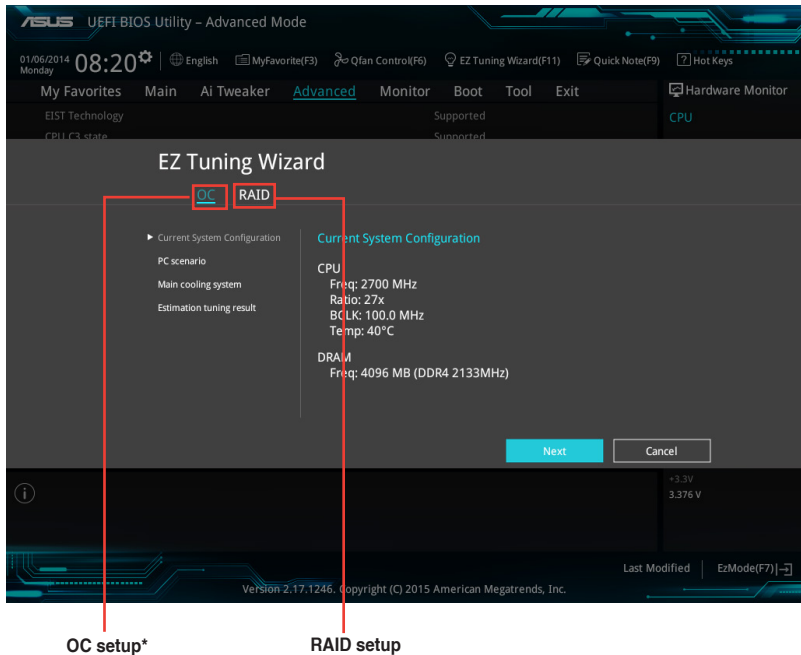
ASUS UEFI BIOS Utility – Advanced Mode

01/06/2014 Monday 08:20 English MyFavorite(F3) Qfan Control(F6) EZ Tuning Wizard(F11) Quick Note(F9) ? Hot Keys

My Favorites Main Ai Tweaker Advanced Monitor Boot Tool Exit

Hardware Monitor

CPU

EIST Technology Supported

CPU C3 state Supported

EZ Tuning Wizard

OC RAID

▸ Current System Configuration

PC scenario

Main cooling system

Estimation tuning result

Current System Configuration

CPU
Freq: 2700 MHz
Ratio: 27x
BCLK: 100.0 MHz
Temp: 40°C

DRAM
Freq: 4096 MB (DDR4 2133MHz)

Next Cancel

+3.3V
3.376 V

Last Modified EzMode(F7)|→

Version 2.17.1246. Copyright (C) 2015 American Megatrends, Inc.

OC setup*

RAID setup